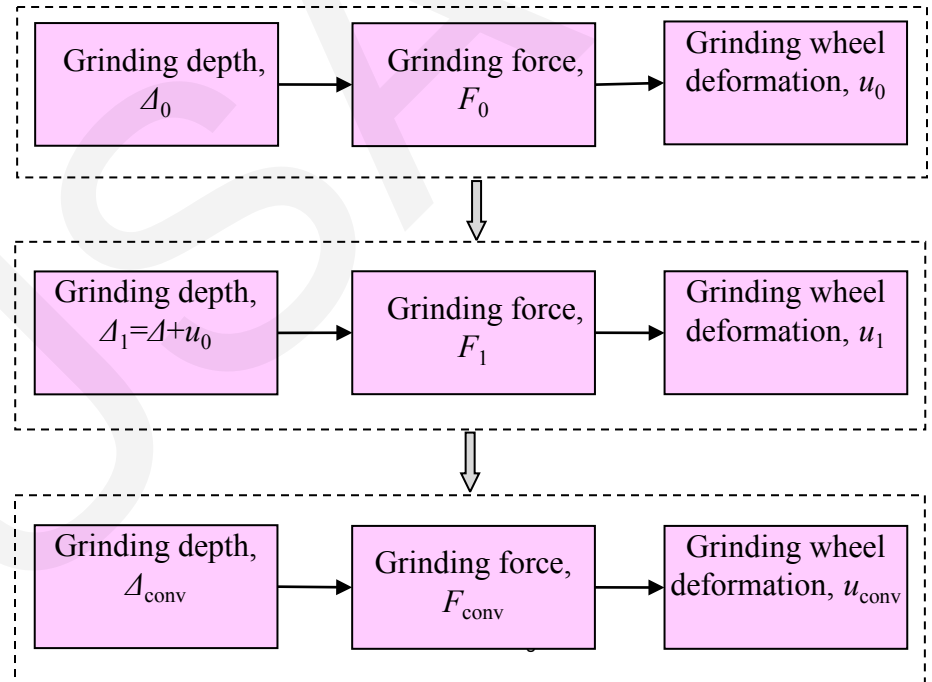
Grinding depth, $\Delta_0$

Grinding force, $F_0$

Grinding wheel deformation, $u_0$

Grinding depth, $\Delta_1=\Delta+u_0$

Grinding force, $F_1$

Grinding wheel deformation, $u_1$

Grinding depth, $\Delta_{\text{conv}}$

Grinding force, $F_{\text{conv}}$

Grinding wheel deformation, $u_{\text{conv}}$